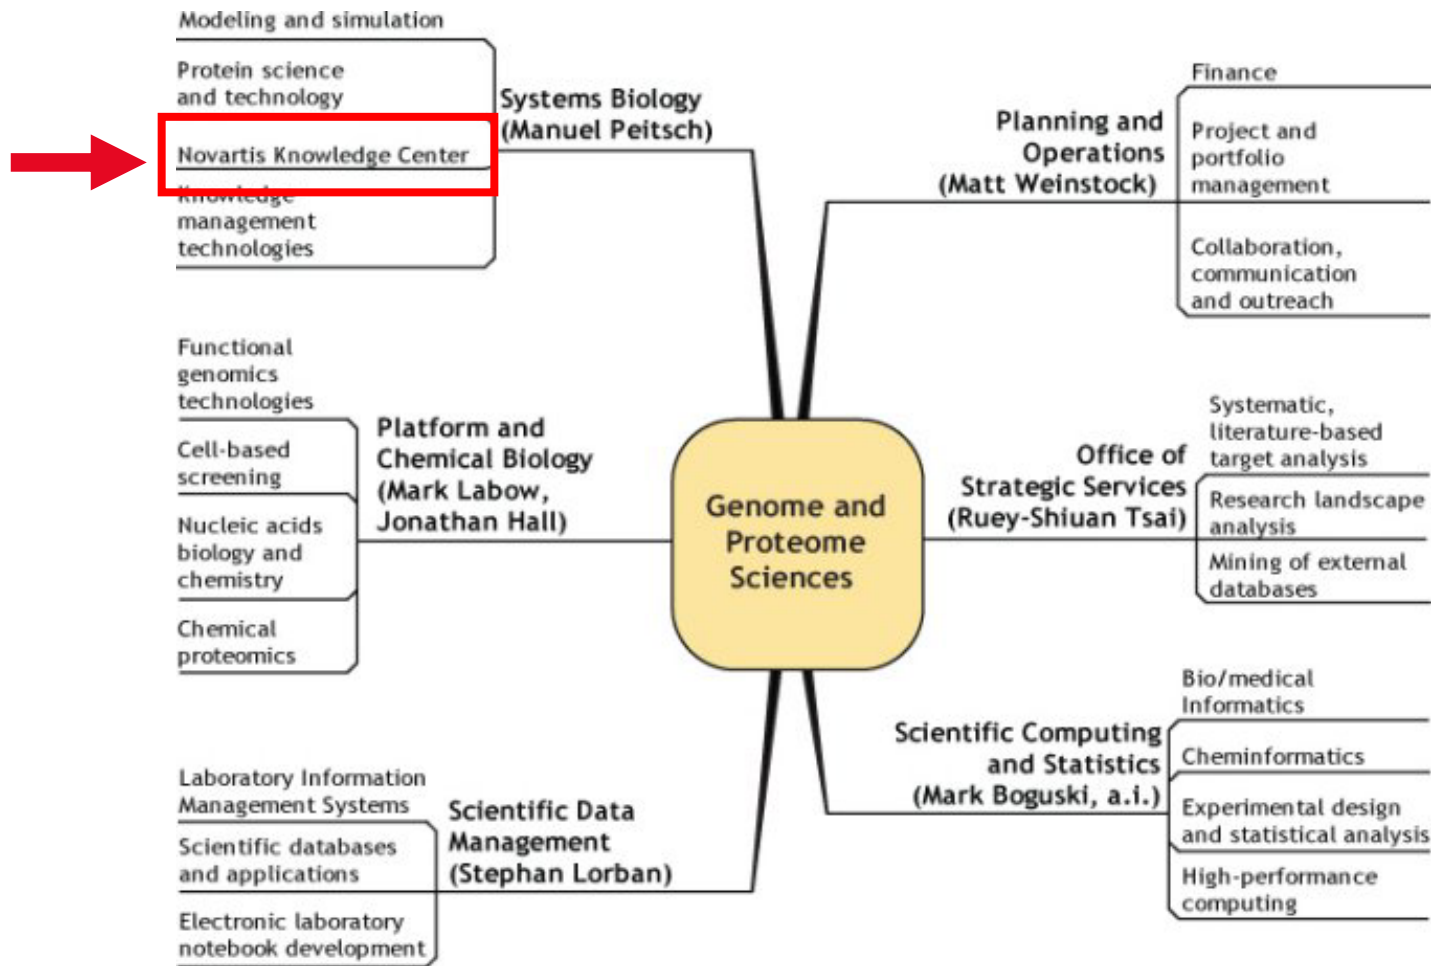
Modeling and simulation

Protein science and technology

Novartis Knowledge Center

Knowledge management technologies

Systems Biology (Manuel Peitsch)

Finance

Planning and Operations (Matt Weinstock)

Project and portfolio management

Collaboration, communication and outreach

Functional genomics technologies

Cell-based screening

Nucleic acids biology and chemistry

Chemical proteomics

Platform and Chemical Biology (Mark Labow, Jonathan Hall)

Genome and Proteome Sciences

Systematic, literature-based target analysis

Office of Strategic Services (Ruey-Shiuan Tsai)

Research landscape analysis

Mining of external databases

Bio/medical Informatics

Scientific Computing and Statistics (Mark Boguski, a.i.)

Cheminformatics

Experimental design and statistical analysis

High-performance computing

Laboratory Information Management Systems

Scientific databases and applications

Electronic laboratory notebook development

Scientific Data Management (Stephan Lorban)